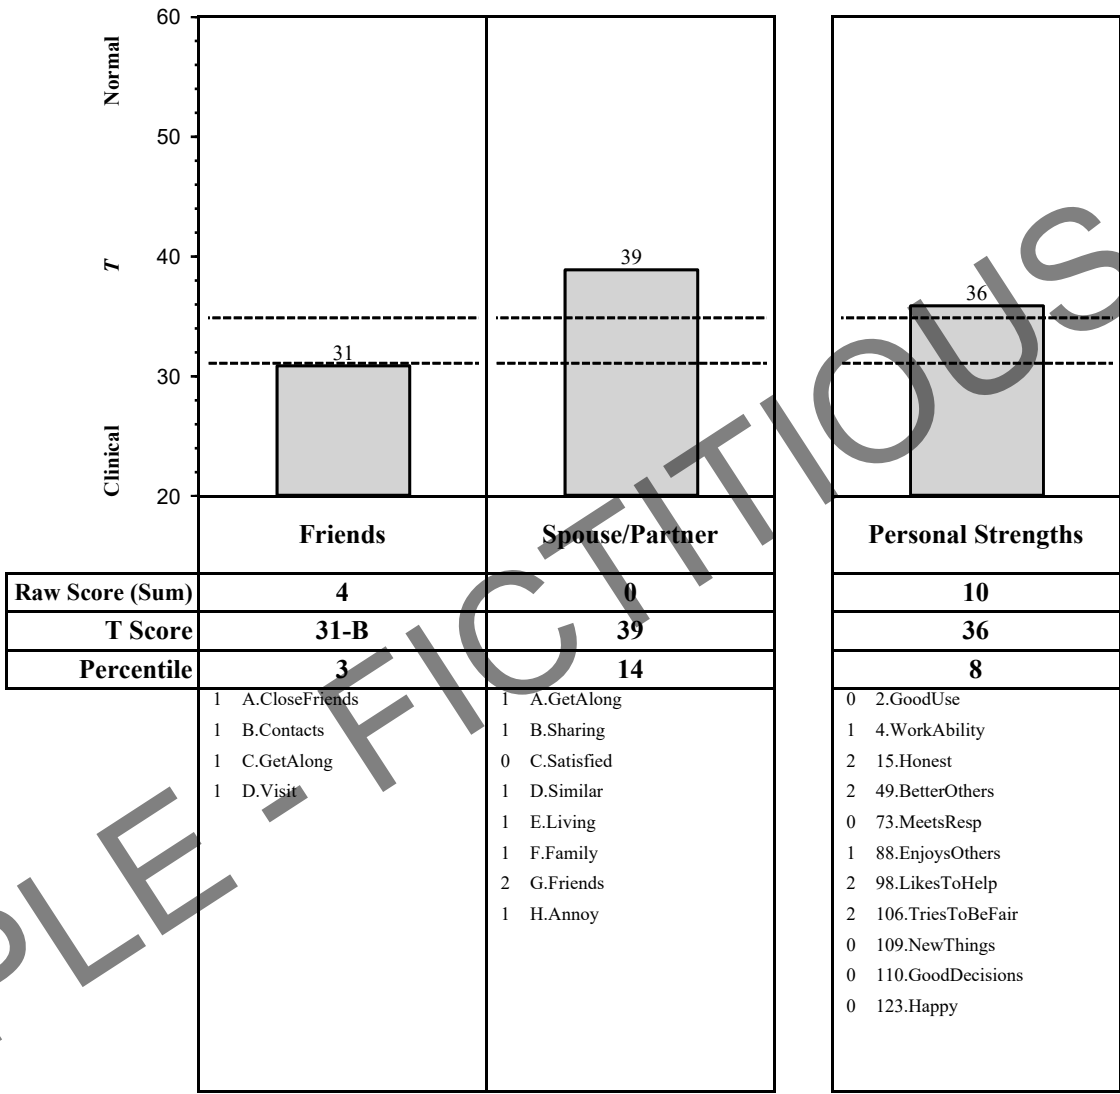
Normal

60

50

$T$ 40

30

Clinical

20

31

39

36

Friends

Spouse/Partner

Personal Strengths

| Raw Score (Sum) | 4 | 0 | 10 |
|---|---|---|---|
| T Score | 31-B | 39 | 36 |
| Percentile | 3 | 14 | 8 |

1 A.CloseFriends
1 B.Contacts
1 C.GetAlong
1 D.Visit

1 A.GetAlong
1 B.Sharing
0 C.Satisfied
1 D.Similar
1 E.Living
1 F.Family
2 G.Friends
1 H.Annoy

0 2.GoodUse
1 4.WorkAbility
2 15.Honest
2 49.BetterOthers
0 73.MeetsResp
1 88.EnjoysOthers
2 98.LikesToHelp
2 106.TriesToBeFair
0 109.NewThings
0 110.GoodDecisions
0 123.Happy

PLE - FICTITIOUS